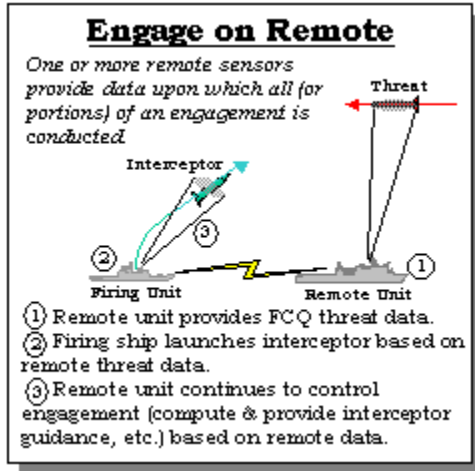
Engage on Remote

One or more remote sensors provide data upon which all (or portions) of an engagement is conducted.

Threat

Interceptor

3

2

1

Firing Unit

Remote Unit

1 Remote unit provides FCQ threat data.

2 Firing ship launches interceptor based on remote threat data.

3 Remote unit continues to control engagement (compute & provide interceptor guidance, etc.) based on remote data.